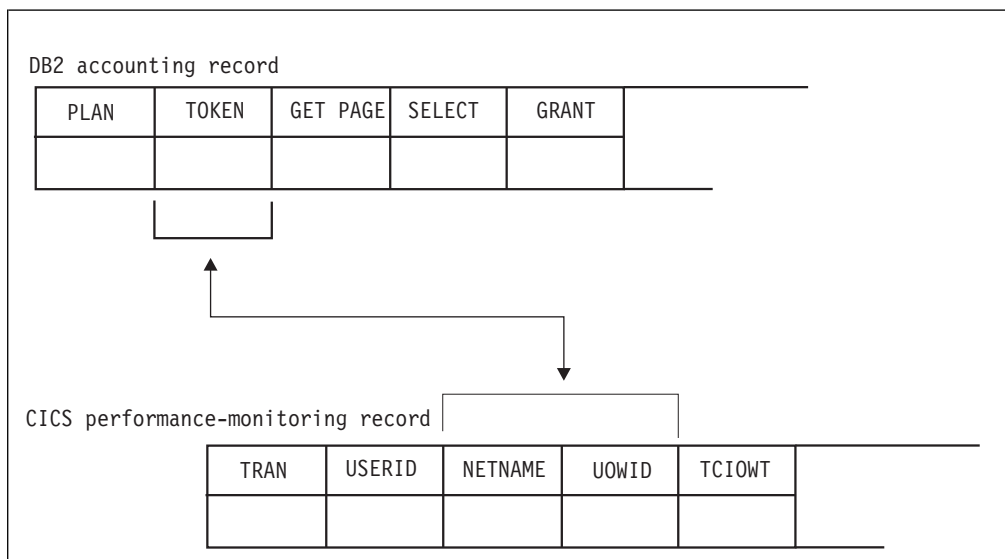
DB2 accounting record

| PLAN | TOKEN | GET PAGE | SELECT | GRANT |
|---|---|---|---|---|
| | | | | |

CICS performance-monitoring record

| TRAN | USERID | NETNAME | UOWID | TCIOWT |
|---|---|---|---|---|
| | | | | |